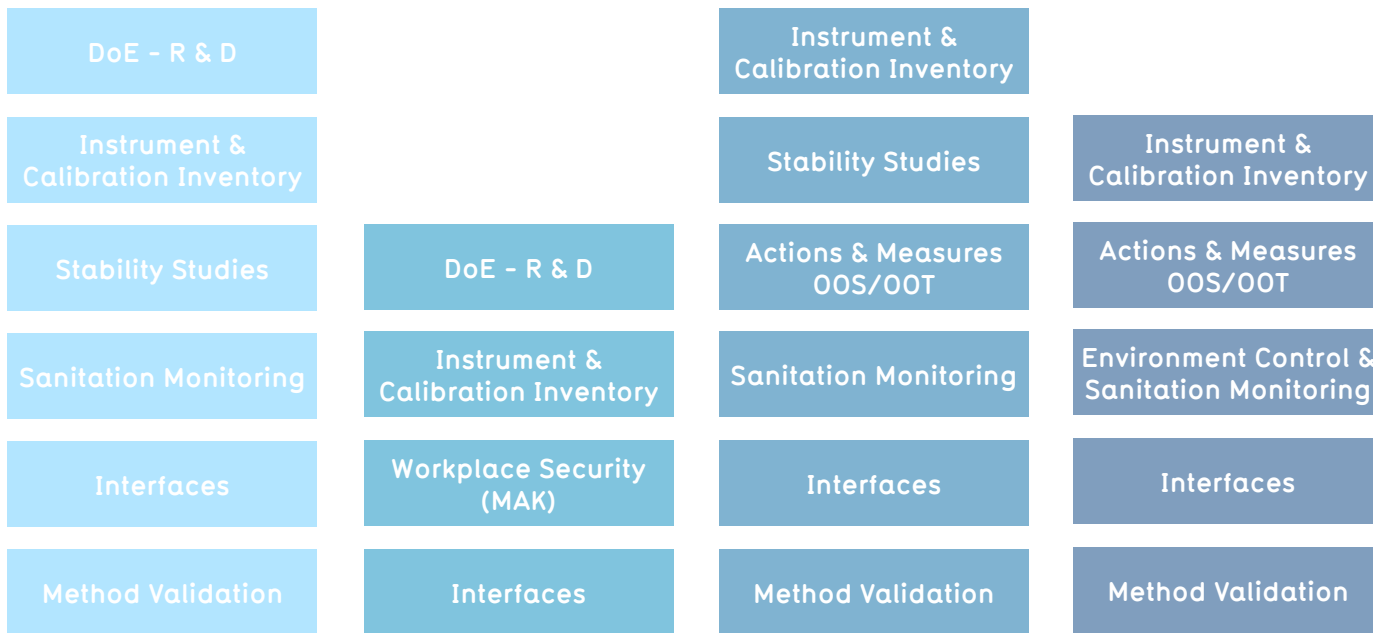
DoE - R & D

Instrument & Calibration Inventory

Stability Studies

Sanitation Monitoring

Interfaces

Method Validation

DoE - R & D

Instrument & Calibration Inventory

Workplace Security (MAK)

Interfaces

Instrument & Calibration Inventory

Stability Studies

Actions & Measures OOS/OOT

Sanitation Monitoring

Interfaces

Method Validation

Instrument & Calibration Inventory

Actions & Measures OOS/OOT

Environment Control & Sanitation Monitoring

Interfaces

Method Validation